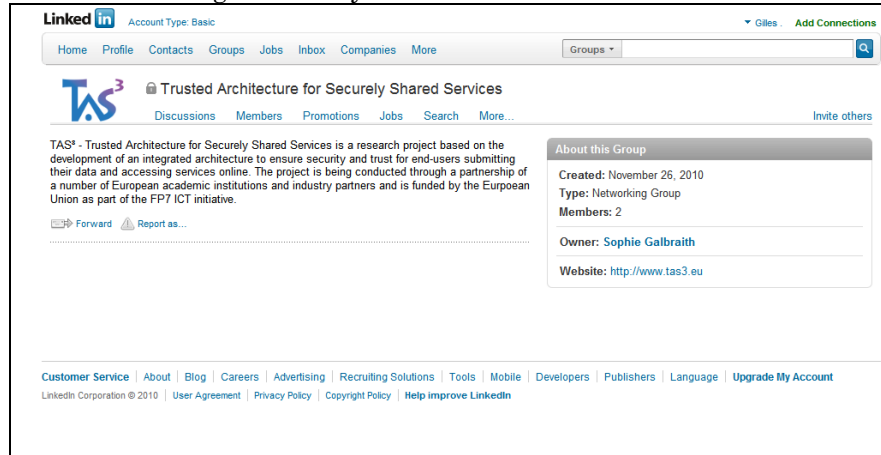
Linked in Account Type: Basic

Gilles . Add Connections

Home Profile Contacts Groups Jobs Inbox Companies More

Groups

TAS$^3$

Trusted Architecture for Securely Shared Services

Discussions Members Promotions Jobs Search More...

Invite others

TAS³ - Trusted Architecture for Securely Shared Services is a research project based on the development of an integrated architecture to ensure security and trust for end-users submitting their data and accessing services online. The project is being conducted through a partnership of a number of European academic institutions and industry partners and is funded by the Eurpoean Union as part of the FP7 ICT initiative.

Forward Report as...

About this Group

Created: November 26, 2010
Type: Networking Group
Members: 2

Owner: Sophie Galbraith

Website: http://www.tas3.eu

Customer Service | About | Blog | Careers | Advertising | Recruiting Solutions | Tools | Mobile | Developers | Publishers | Language | Upgrade My Account

LinkedIn Corporation © 2010 | User Agreement | Privacy Policy | Copyright Policy | Help improve LinkedIn